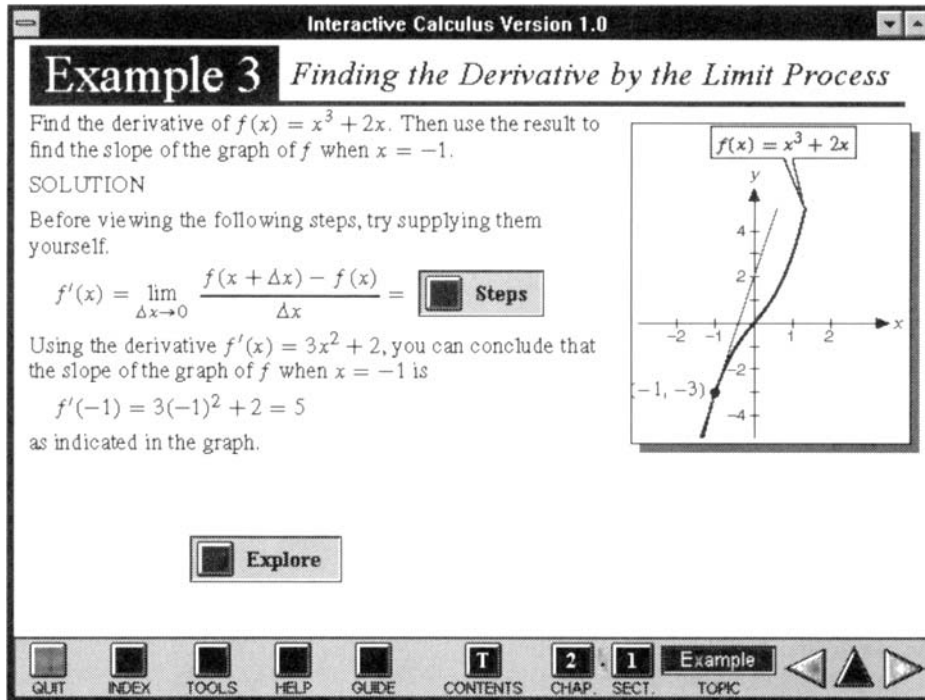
Interactive Calculus Version 1.0

Example 3 Finding the Derivative by the Limit Process

Find the derivative of $f(x) = x^3 + 2x$. Then use the result to find the slope of the graph of $f$ when $x = -1$.

SOLUTION

Before viewing the following steps, try supplying them yourself.

$f'(x) = \lim_{\Delta x \to 0} \frac{f(x + \Delta x) - f(x)}{\Delta x} =$ Steps

Using the derivative $f'(x) = 3x^2 + 2$, you can conclude that the slope of the graph of $f$ when $x = -1$ is

$f'(-1) = 3(-1)^2 + 2 = 5$

as indicated in the graph.

$f(x) = x^3 + 2x$

$y$

4

2

$x$

$-2$ $-1$ 1 2

$-2$

$(-1, -3)$

$-4$

Explore

QUIT INDEX TOOLS HELP GUIDE T CONTENTS 2 CHAP. 1 SECT. Example TOPIC